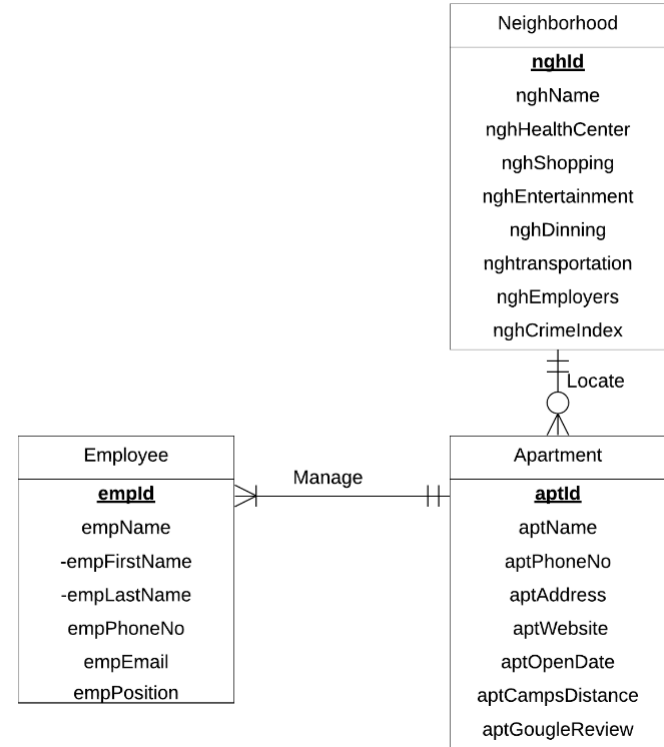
Neighborhood

**nghId**

nghName

nghHealthCenter

nghShopping

nghEntertainment

nghDinning

nghtransportation

nghEmployers

nghCrimeIndex

Locate

Employee

**empId**

empName

-empFirstName

-empLastName

empPhoneNo

empEmail

empPosition

Manage

Apartment

**aptId**

aptName

aptPhoneNo

aptAddress

aptWebsite

aptOpenDate

aptCampsDistance

aptGougleReview